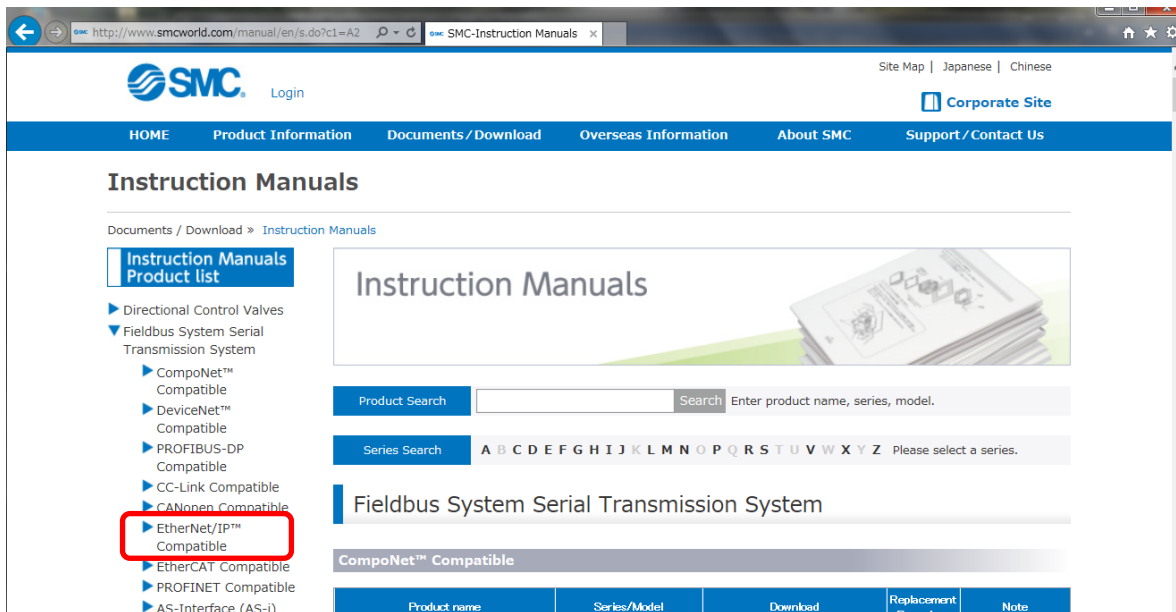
http://www.smcworld.com/manual/en/s.do?c1=A2
SMC-Instruction Manuals ×

SMC. Login

Site Map | Japanese | Chinese

Corporate Site

HOME Product Information Documents/Download Overseas Information About SMC Support/Contact Us

Instruction Manuals

Documents / Download » Instruction Manuals

Instruction Manuals Product list

Directional Control Valves
Fieldbus System Serial Transmission System
CompoNet™ Compatible
DeviceNet™ Compatible
PROFIBUS-DP Compatible
CC-Link Compatible
CANopen Compatible
EtherNet/IP™ Compatible
EtherCAT Compatible
PROFINET Compatible
AS-Interface (AS-i)

Instruction Manuals

Product Search Search Enter product name, series, model.

Series Search A B C D E F G H I J K L M N O P Q R S T U V W X Y Z Please select a series.

Fieldbus System Serial Transmission System

CompoNet™ Compatible

| Product name | Series/Model | Download | Replacement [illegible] | Note |
|---|---|---|---|---|